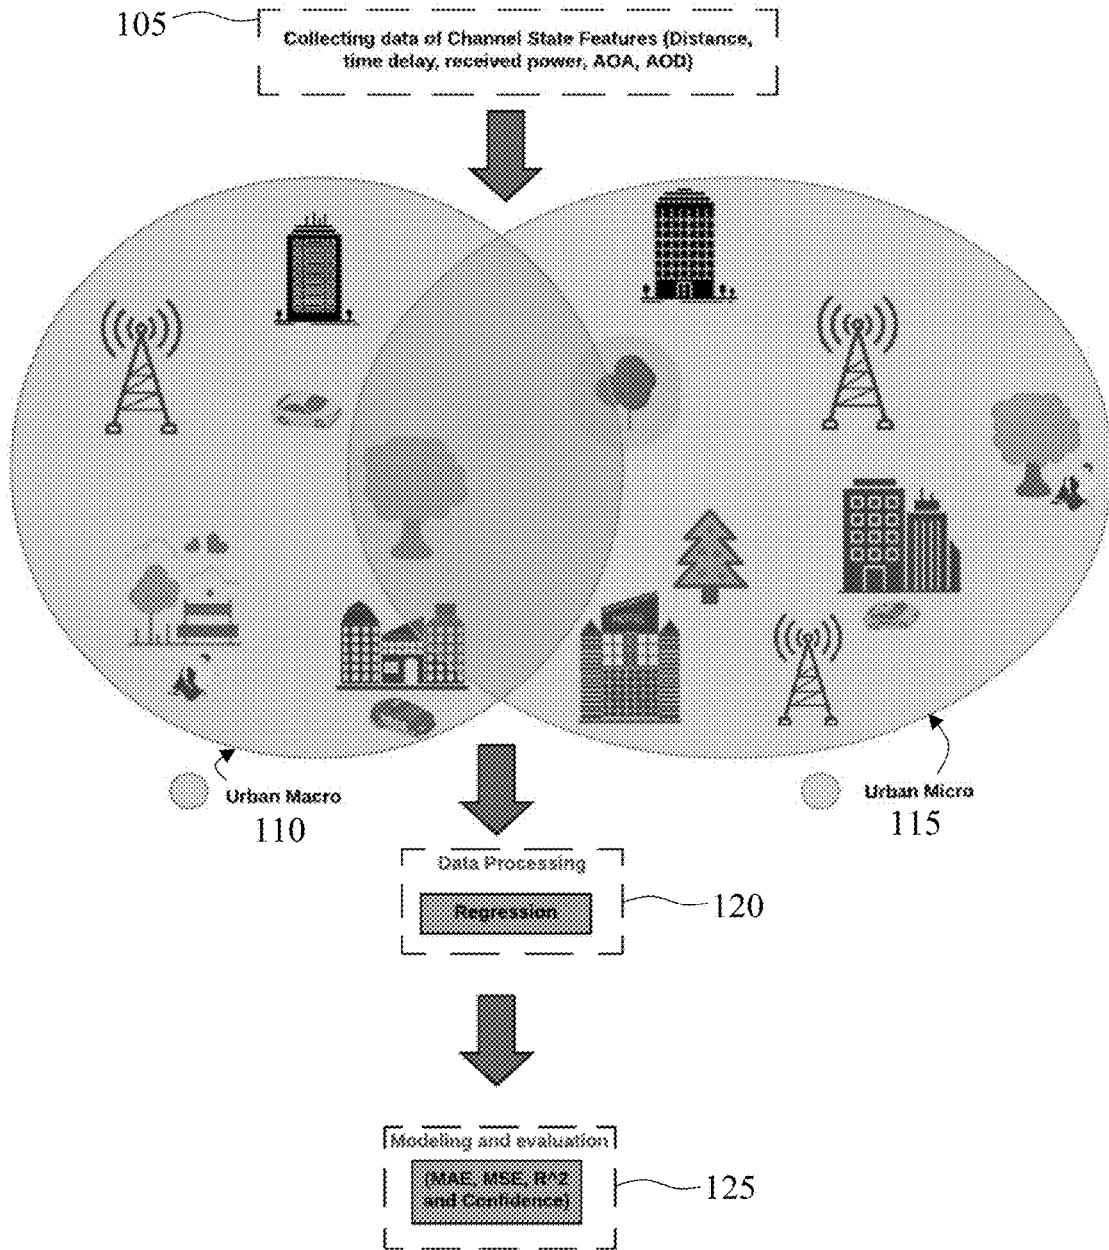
105

Collecting data of Channel State Features (Distance, time delay, received power, AOA, AOD)

Urban Macro

110

Urban Micro

115

Data Processing

Regression

120

Modeling and evaluation

(MAE, MSE, R^2 and Confidence)

125